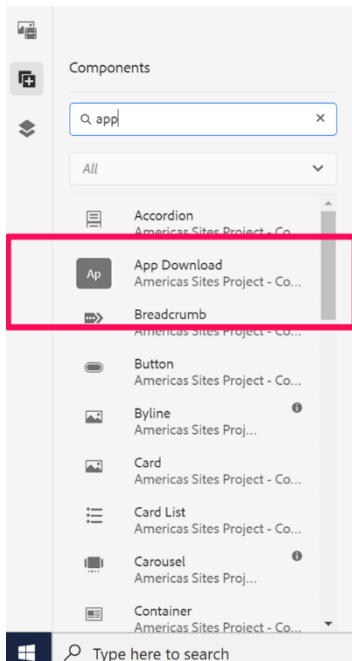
Components

app

All

Accordion
Americas Sites Project - Co...

Ap
App Download
Americas Sites Project - Co...

Breadcrumb
Americas Sites Project - Co...

Button
Americas Sites Project - Co...

Byline
Americas Sites Proj...

Card
Americas Sites Project - Co...

Card List
Americas Sites Project - Co...

Carousel
Americas Sites Proj...

Container
Americas Sites Project - Co...

Type here to search